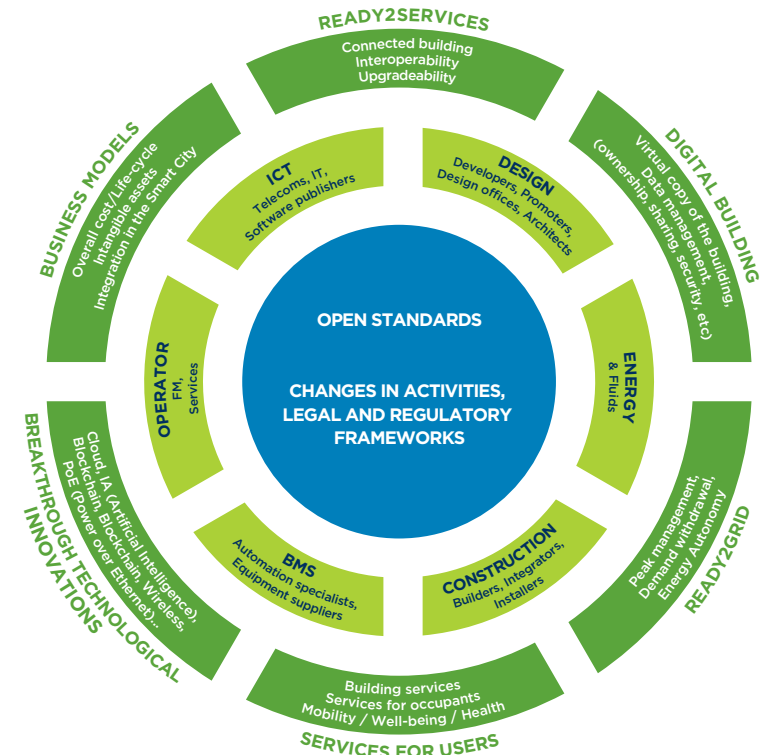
READY2SERVICES
Connected building
Interoperability
Upgradeability

DIGITAL BUILDING
Virtual copy of the building,
Data management,
(ownership, sharing, security, etc)

READY2GRID
Peak management,
Demand withdrawal,
Energy Autonomy

SERVICES FOR USERS
Building services
Services for occupants
Mobility / Well-being / Health

BREAKTHROUGH TECHNOLOGICAL INNOVATIONS
Cloud, IA (Artificial Intelligence),
Blockchain, Blockchain, Wireless,
PoE (Power over Ethernet)...

BUSINESS MODELS
Overall cost/Life-cycle
Intangible assets
Integration in the Smart City

ICT
Telecoms, IT,
Software publishers

DESIGN
Developers, Promoters,
Design offices, Architects

ENERGY
& Fluids

CONSTRUCTION
Builders, Integrators,
Installers

BMS
Automation specialists,
Equipment suppliers

OPERATOR
FM,
Services

OPEN STANDARDS

CHANGES IN ACTIVITIES,
LEGAL AND REGULATORY
FRAMEWORKS